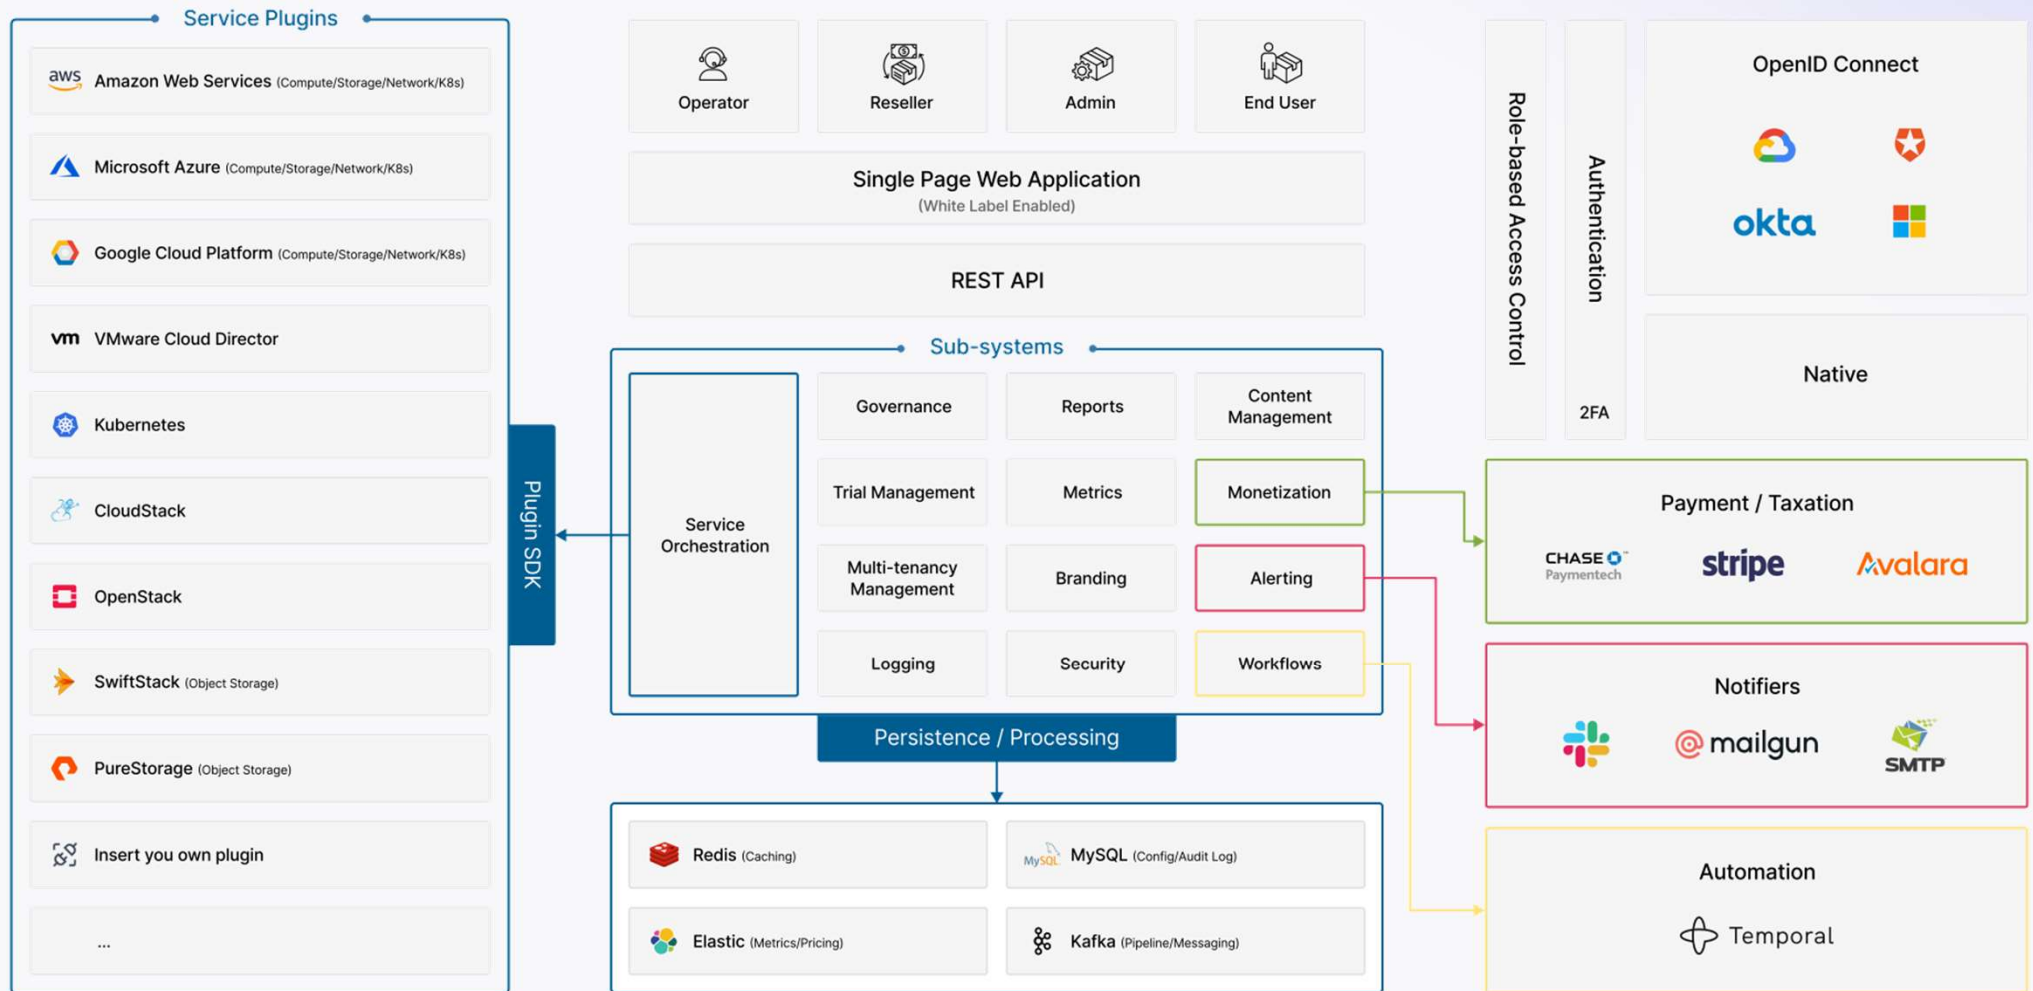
Service Plugins

aws Amazon Web Services (Compute/Storage/Network/K8s)

Microsoft Azure (Compute/Storage/Network/K8s)

Google Cloud Platform (Compute/Storage/Network/K8s)

vm VMware Cloud Director

Kubernetes

CloudStack

OpenStack

SwiftStack (Object Storage)

PureStorage (Object Storage)

Insert you own plugin

...

Plugin SDK

Operator

Reseller

Admin

End User

Single Page Web Application
(White Label Enabled)

REST API

Sub-systems

Service Orchestration

Governance

Reports

Content Management

Trial Management

Metrics

Monetization

Multi-tenancy Management

Branding

Alerting

Logging

Security

Workflows

Persistence / Processing

Redis (Caching)

MySQL MySQL (Config/Audit Log)

Elastic (Metrics/Pricing)

Kafka (Pipeline/Messaging)

Role-based Access Control

Authentication

2FA

OpenID Connect

okta

Native

Payment / Taxation

CHASE Paymentech

stripe

Avalara

Notifiers

mailgun

SMTP

Automation

Temporal